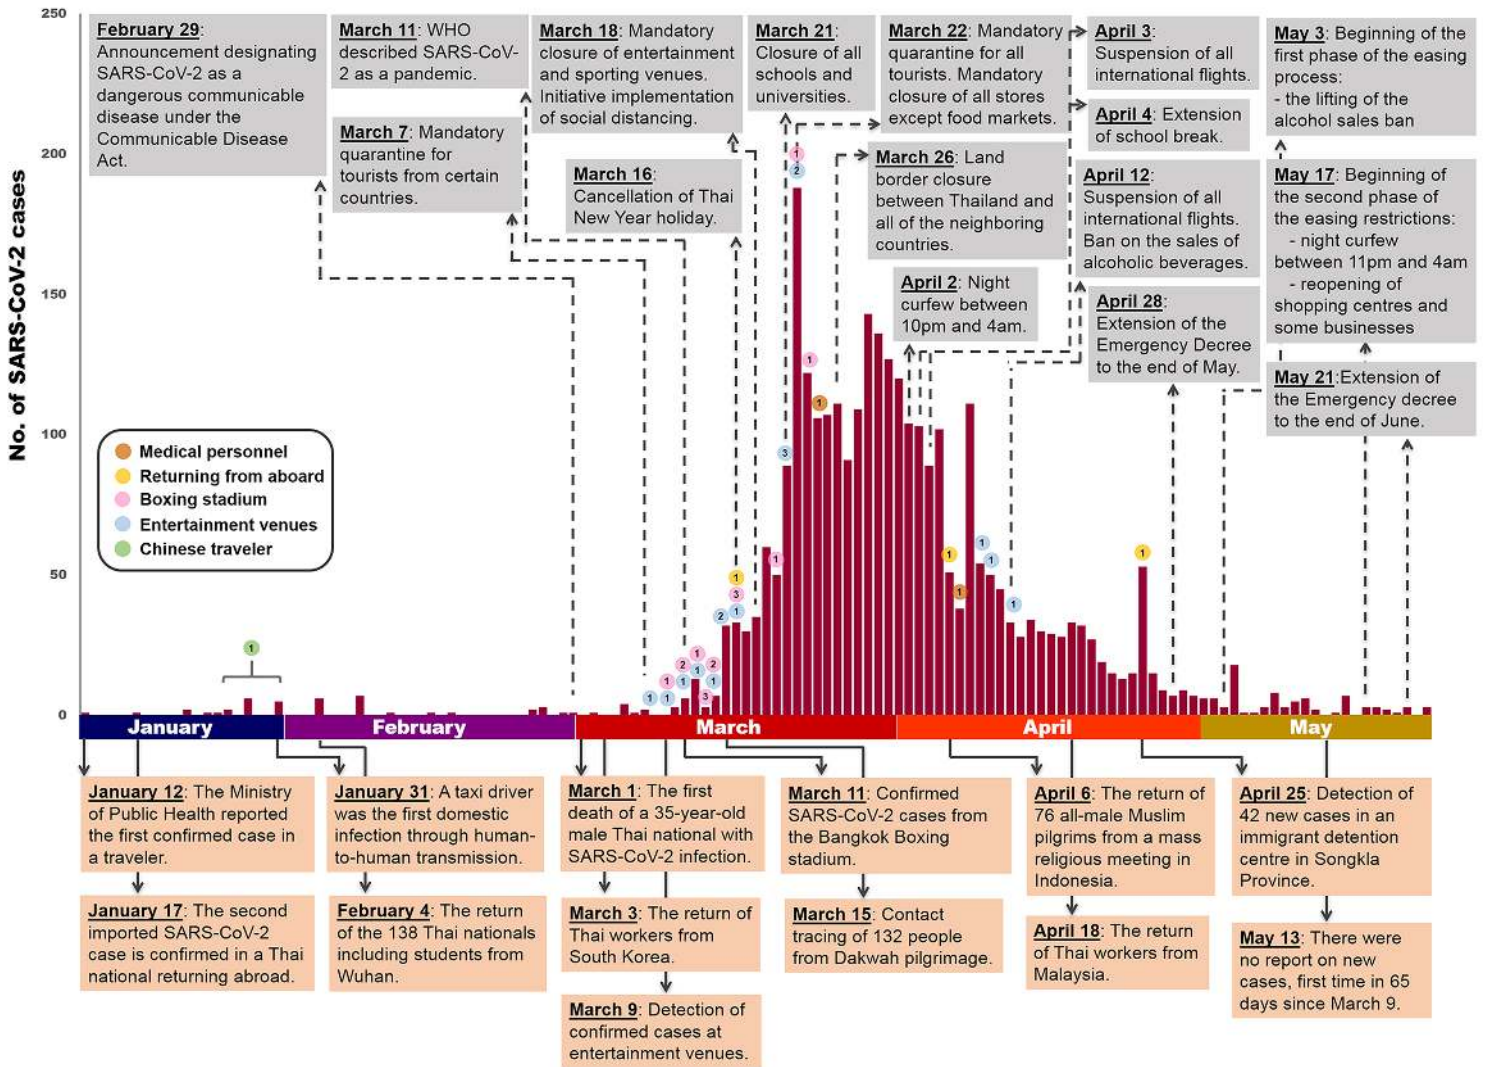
250
200
150
100
50
0

No. of SARS-CoV-2 cases

February 29: Announcement designating SARS-CoV-2 as a dangerous communicable disease under the Communicable Disease Act.

March 11: WHO described SARS-CoV-2 as a pandemic.

March 7: Mandatory quarantine for tourists from certain countries.

March 18: Mandatory closure of entertainment and sporting venues. Initiative implementation of social distancing.

March 16: Cancellation of Thai New Year holiday.

March 21: Closure of all schools and universities.

March 22: Mandatory quarantine for all tourists. Mandatory closure of all stores except food markets.

March 26: Land border closure between Thailand and all of the neighboring countries.

April 2: Night curfew between 10pm and 4am.

April 3: Suspension of all international flights.

April 4: Extension of school break.

April 12: Suspension of all international flights. Ban on the sales of alcoholic beverages.

April 28: Extension of the Emergency Decree to the end of May.

May 3: Beginning of the first phase of the easing process:
- the lifting of the alcohol sales ban

May 17: Beginning of the second phase of the easing restrictions:
- night curfew between 11pm and 4am
- reopening of shopping centres and some businesses

May 21:Extension of the Emergency decree to the end of June.

Medical personnel
Returning from aboard
Boxing stadium
Entertainment venues
Chinese traveler

1 1 2 3 1 1 2 1 1 2 1 3 1 3 1 2 1 1 3 1 2 1 1 1 1 1 1 1 1 1

January
February
March
April
May

January 12: The Ministry of Public Health reported the first confirmed case in a traveler.

January 17: The second imported SARS-CoV-2 case is confirmed in a Thai national returning abroad.

January 31: A taxi driver was the first domestic infection through human-to-human transmission.

February 4: The return of the 138 Thai nationals including students from Wuhan.

March 1: The first death of a 35-year-old male Thai national with SARS-CoV-2 infection.

March 3: The return of Thai workers from South Korea.

March 9: Detection of confirmed cases at entertainment venues.

March 11: Confirmed SARS-CoV-2 cases from the Bangkok Boxing stadium.

March 15: Contact tracing of 132 people from Dakwah pilgrimage.

April 6: The return of 76 all-male Muslim pilgrims from a mass religious meeting in Indonesia.

April 18: The return of Thai workers from Malaysia.

April 25: Detection of 42 new cases in an immigrant detention centre in Songkla Province.

May 13: There were no report on new cases, first time in 65 days since March 9.